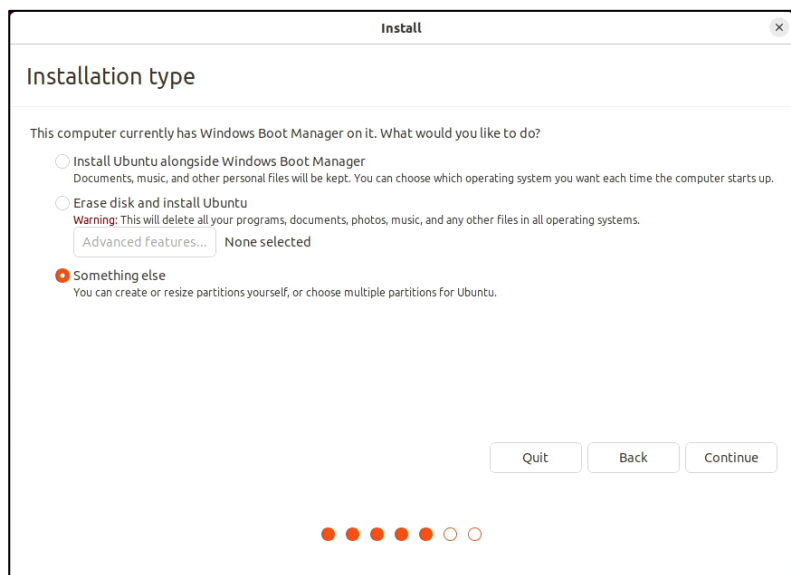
Install

×

Installation type

This computer currently has Windows Boot Manager on it. What would you like to do?

Install Ubuntu alongside Windows Boot Manager
Documents, music, and other personal files will be kept. You can choose which operating system you want each time the computer starts up.

Erase disk and install Ubuntu
Warning: This will delete all your programs, documents, photos, music, and any other files in all operating systems.

Advanced features... None selected

Something else
You can create or resize partitions yourself, or choose multiple partitions for Ubuntu.

Quit Back Continue